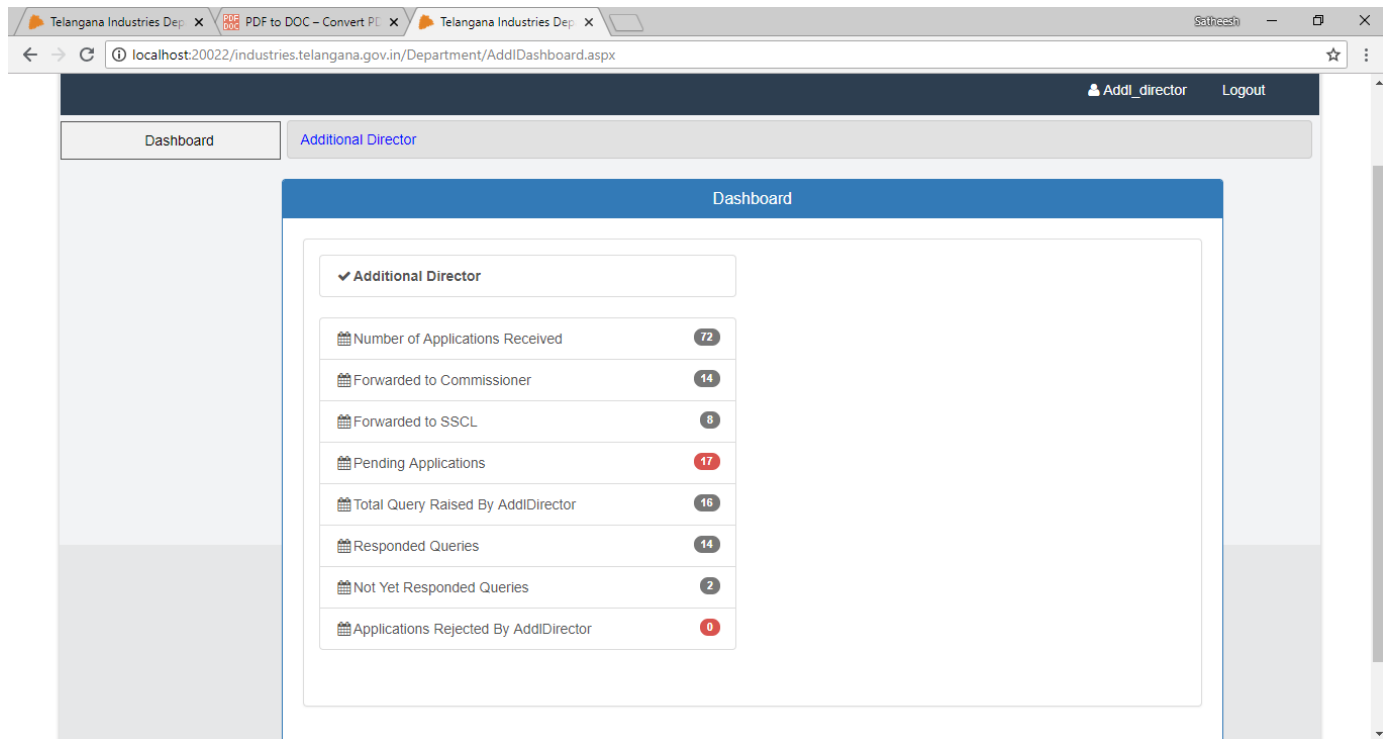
Telangana Industries Dep ×
PDF to DOC – Convert PD ×
Telangana Industries Dep ×
Satheesh
localhost:20022/industries.telangana.gov.in/Department/AddlDashboard.aspx

Addl_director
Logout

Dashboard
Additional Director

Dashboard

✔ Additional Director

Number of Applications Received 72
Forwarded to Commissioner 14
Forwarded to SSCL 8
Pending Applications 17
Total Query Raised By AddlDirector 16
Responded Queries 14
Not Yet Responded Queries 2
Applications Rejected By AddlDirector 0